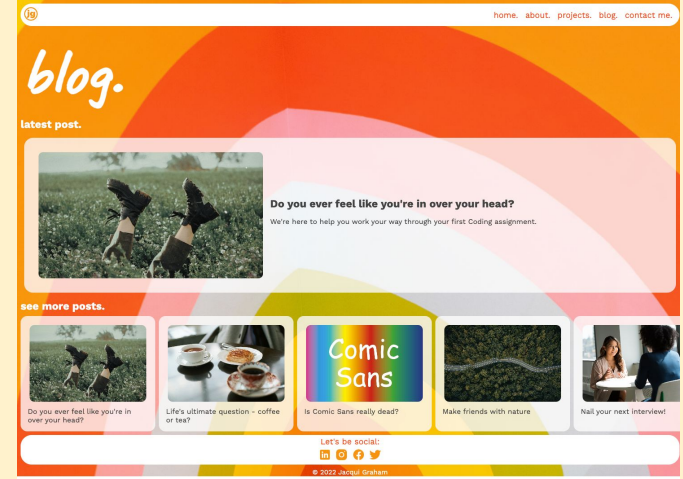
jg

home. about. projects. blog. contact me.

blog.

latest post.

Do you ever feel like you're in over your head?

We're here to help you work your way through your first Coding assignment.

see more posts.

Do you ever feel like you're in over your head?

Life's ultimate question - coffee or tea?

Comic Sans

Is Comic Sans really dead?

Make friends with nature

Nail your next interview!

Let's be social:

© 2022 Jacqui Graham